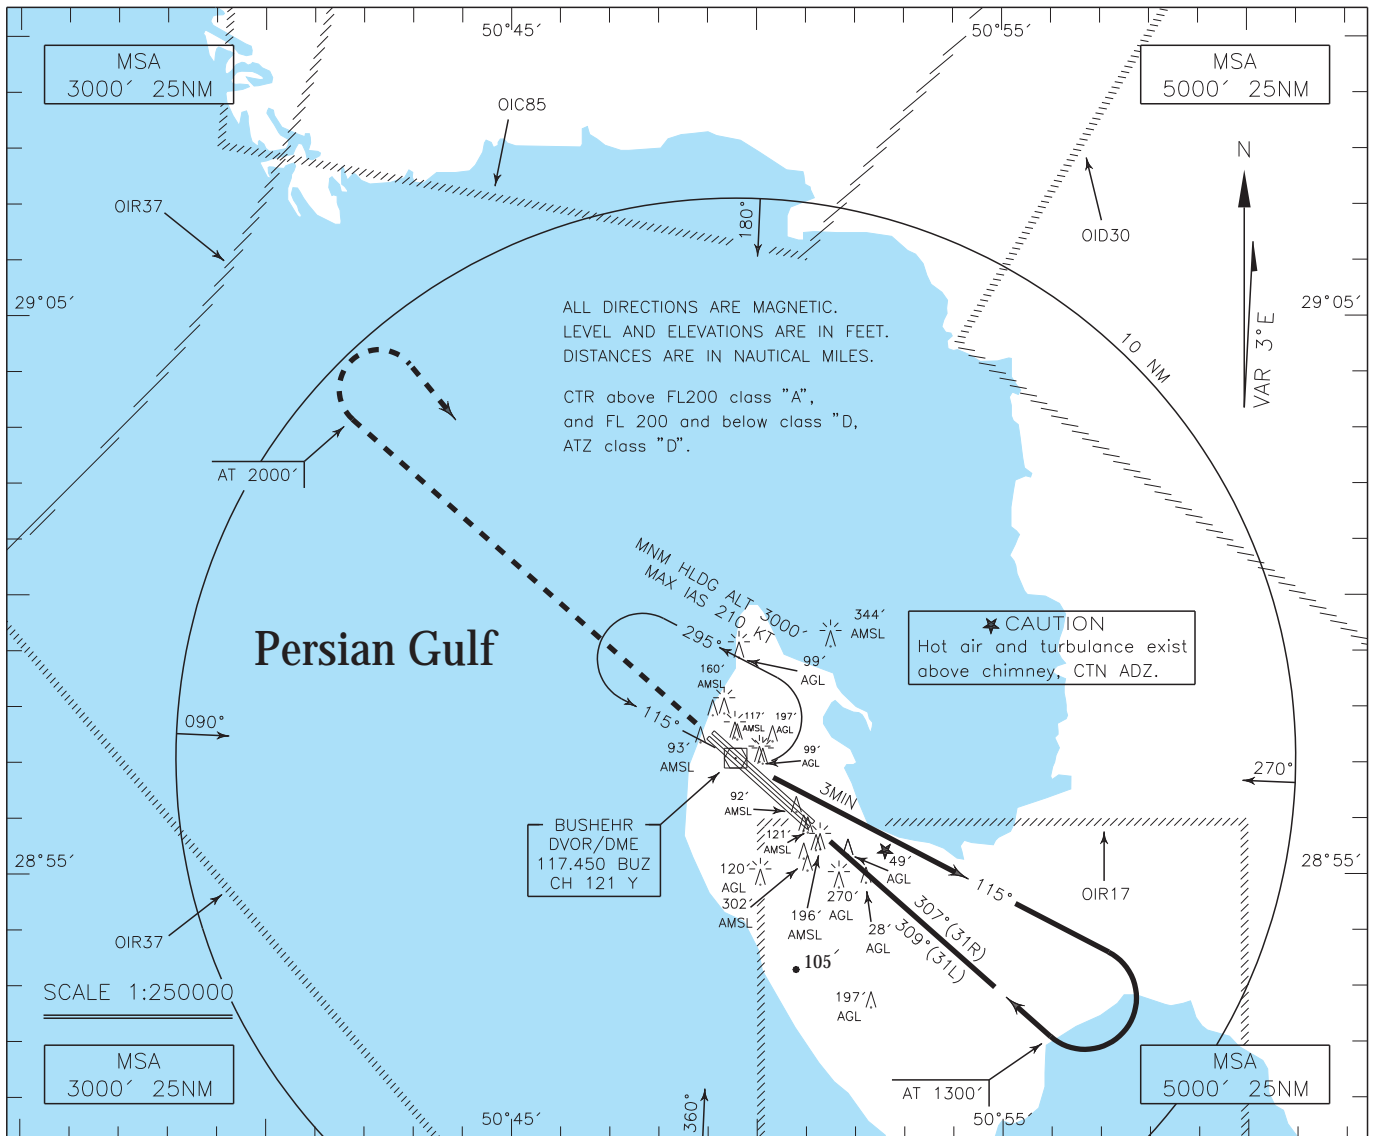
MSA 3000´ 25NM

50°45´

50°55´

MSA 5000´ 25NM

OIC85

N

OIR37

180°

OID30

29°05´

29°05´

ALL DIRECTIONS ARE MAGNETIC.
LEVEL AND ELEVATIONS ARE IN FEET.
DISTANCES ARE IN NAUTICAL MILES.

CTR above FL200 class "A",
and FL 200 and below class "D,
ATZ class "D".

10 NM

VAR 3°E

AT 2000´

MNM HLDG ALT 3000´
MAX IAS 210 KT

344´ AMSL

CAUTION
Hot air and turbulance exist above chimney, CTN ADZ.

Persian Gulf

295°

160´ AMSL

99´ AGL

117´ AMSL

197´ AGL

090°

115°

93´ AMSL

99´ AGL

270°

3MIN

92´ AMSL

BUSHEHR
DVOR/DME
117.450 BUZ
CH 121 Y

121´ AMSL

49´ AGL

28°55´

28°55´

120´ AGL

270´ AGL

115°

OIR17

302´ AMSL

196´ AGL

28´ AGL

307°(31R)

196´ AMSL

309°(31L)

OIR37

105´

SCALE 1:250000

197´ AGL

MSA 3000´ 25NM

AT 1300´

MSA 5000´ 25NM

50°45´

360°

50°55´